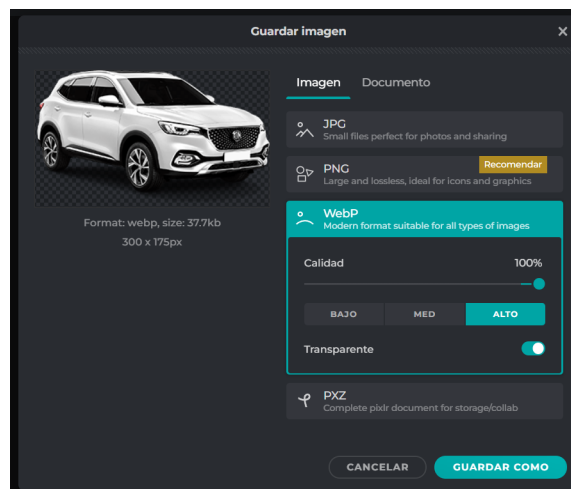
Guardar imagen
×

Format: webp, size: 37.7kb
300 x 175px

Imagen Documento

JPG
Small files perfect for photos and sharing

PNG
Recomendar
Large and lossless, ideal for icons and graphics

WebP
Modern format suitable for all types of images

Calidad 100%

BAJO MED ALTO

Transparente

PXZ
Complete pixlr document for storage/collab

CANCELAR GUARDAR COMO